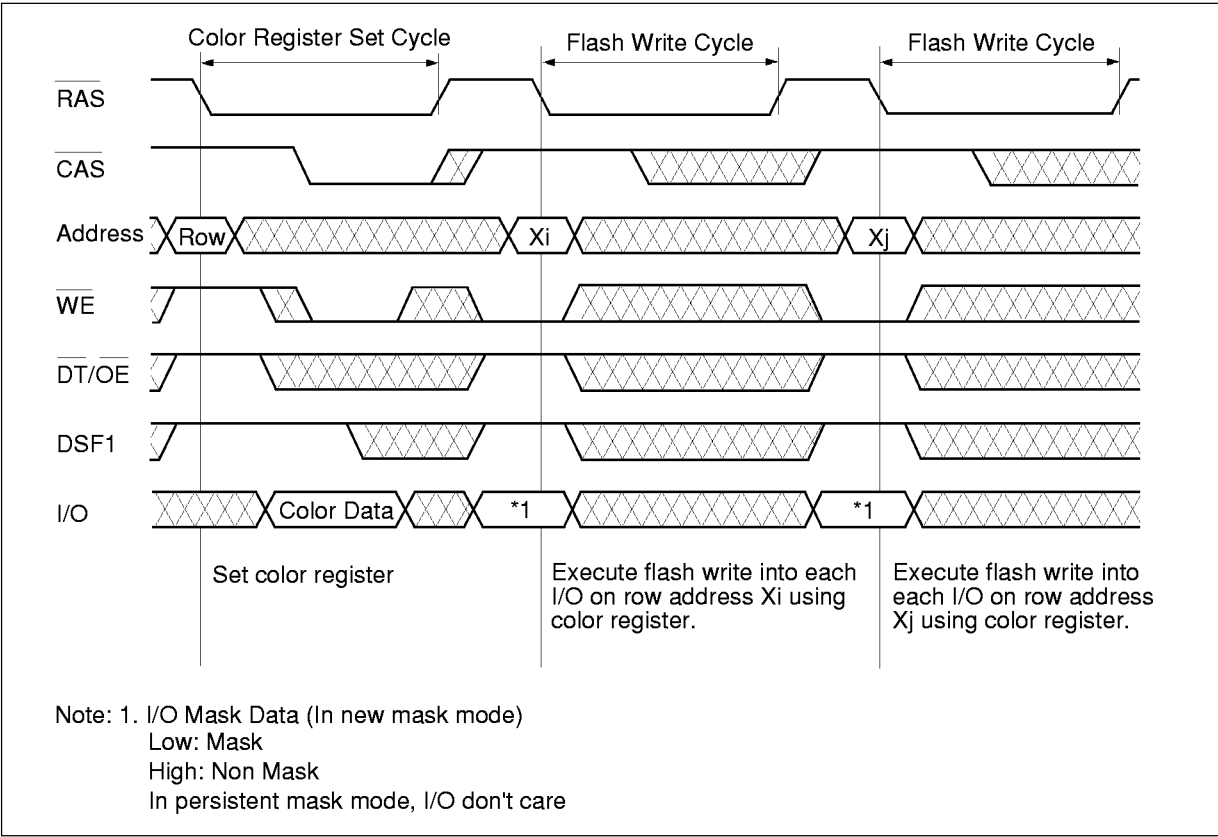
Color Register Set Cycle

Flash Write Cycle

Flash Write Cycle

$\overline{RAS}$

$\overline{CAS}$

Address

Row

Xi

Xj

$\overline{WE}$

$\overline{DT}/\overline{OE}$

DSF1

I/O

Color Data

*1

*1

Set color register

Execute flash write into each I/O on row address Xi using color register.

Execute flash write into each I/O on row address Xj using color register.

Note: 1. I/O Mask Data (In new mask mode)
Low: Mask
High: Non Mask
In persistent mask mode, I/O don't care